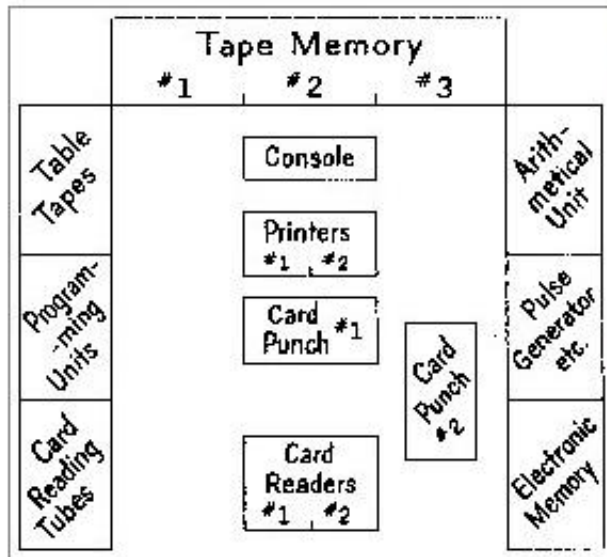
Tape Memory
#1 #2 #3

Table Tapes

Program-ming Units

Card Reading Tubes

Console

Printers
#1 #2

Card Punch #1

Card Punch #2

Card Readers
#1 #2

Arith-metical Unit

Pulse Generator etc.

Electronic Memory